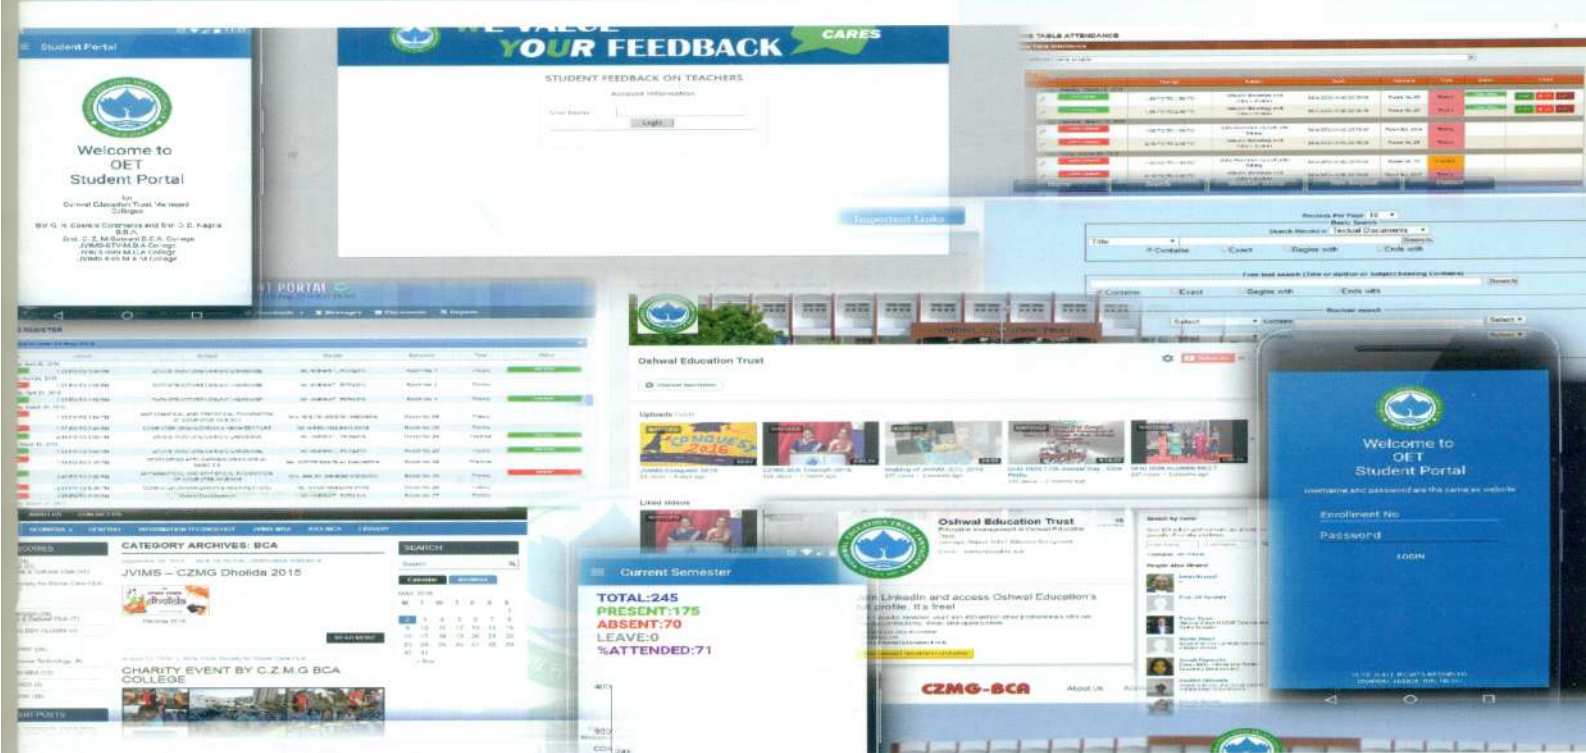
Student Portal

Welcome to
OET
Student Portal

for
Oswal Education Trust Managed Colleges

Shri G. H. Gosrani Commerce and Shri D. E. Kagrana B.B.A.
Smt. C. Z. M.Gosrani B.C.A. College
JVIMS-MCA College
JVIMS-MBA College
JVIMS-M.A.M College

WE VALUE YOUR FEEDBACK
CARES

STUDENT FEEDBACK ON TEACHERS
Account Information
User Name
Login

TIME TABLE ATTENDANCE

Important Links

Records Per Page
Basic Search
Search Resource Textual Documents
Title
Contains
Exact
Begins with
Ends with
Search
Free text search (Title or Author or Subject having Contains)
Search
Contains
Exact
Begins with
Ends with
Boolean search
Select
Contains
Select

PORTAL
REGISTER

Oshwal Education Trust

Uploads
CONQUEST 2016
JVIMS Conquest 2016
CZMG BCA Triumph 2016
Making of JVIMS JCC 2016
Liked videos

CATEGORY ARCHIVES: BCA
JVIMS – CZMG Dhollda 2015
Dhollda
READ MORE
CHARITY EVENT BY C.Z.M.G BCA COLLEGE
SEARCH
Search
CATEGORIES
RECENT POSTS

Current Semester
TOTAL:245
PRESENT:175
ABSENT:70
LEAVE:0
%ATTENDED:71

Oshwal Education Trust
Join LinkedIn and access Oshwal Education's full profile. It's free!
CZMG-BCA
About Us

Welcome to
OET
Student Portal
username and password are the same as website
Enrollment No
Password
LOGIN